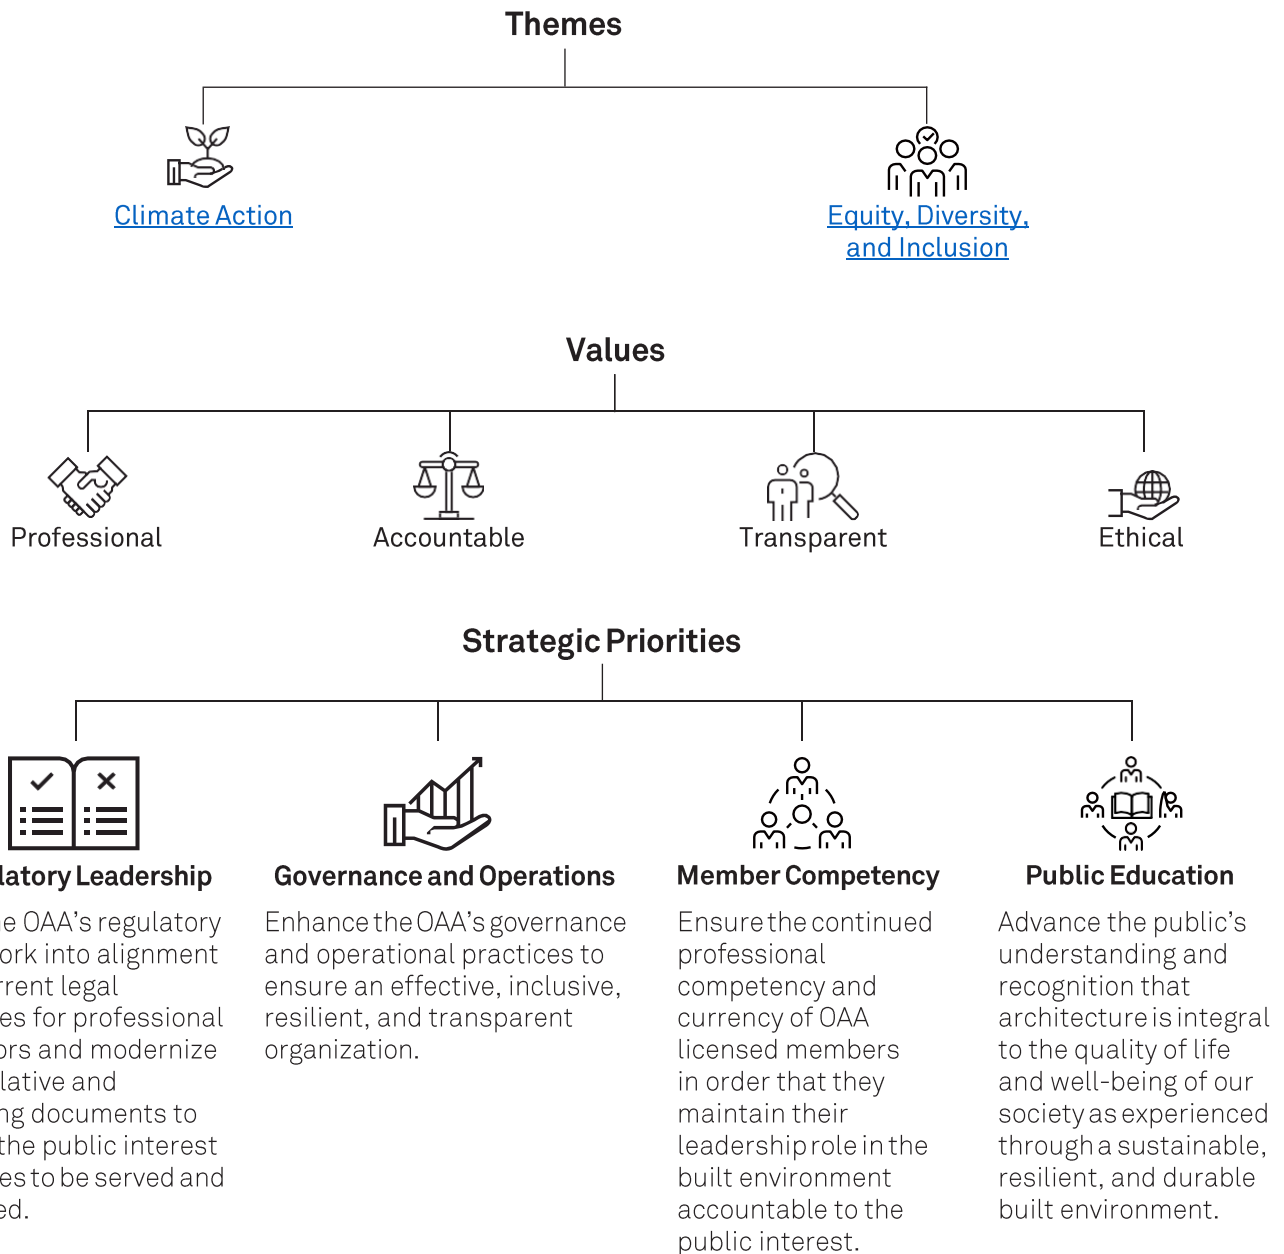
Themes

Climate Action

Equity, Diversity, and Inclusion

Values

Professional

Accountable

Transparent

Ethical

Strategic Priorities

latory Leadership

e OAA's regulatory ork into alignment rrent legal es for professional ors and modernize lative and ng documents to the public interest es to be served and ed.

Governance and Operations

Enhance the OAA's governance and operational practices to ensure an effective, inclusive, resilient, and transparent organization.

Member Competency

Ensure the continued professional competency and currency of OAA licensed members in order that they maintain their leadership role in the built environment accountable to the public interest.

Public Education

Advance the public's understanding and recognition that architecture is integral to the quality of life and well-being of our society as experienced through a sustainable, resilient, and durable built environment.